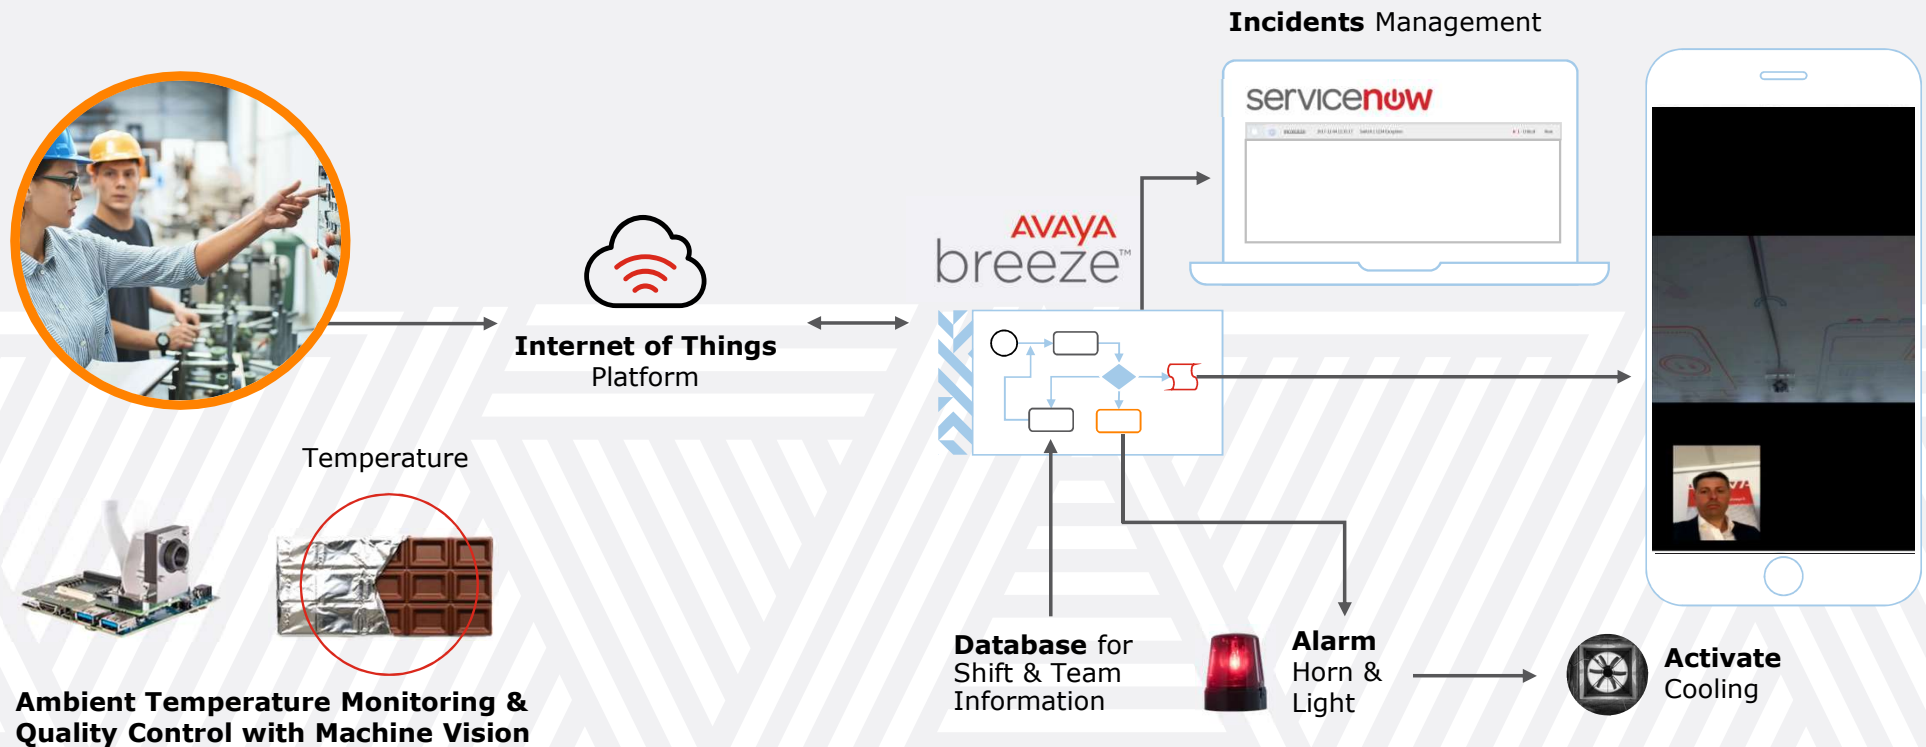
Incidents Management

servicenow

AVAYA breeze™

Internet of Things Platform

Temperature

Database for Shift & Team Information

Alarm Horn & Light

Activate Cooling

Ambient Temperature Monitoring & Quality Control with Machine Vision